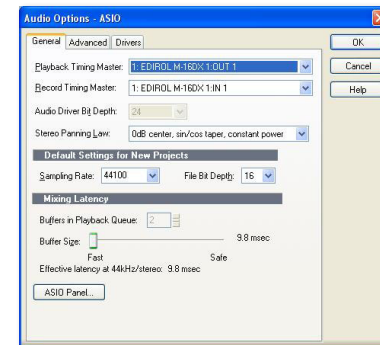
Audio Options - ASIO

General | Advanced | Drivers

OK
Cancel
Help

Playback Timing Master: 1: EDIROL M-16DX 1:OUT 1
Record Timing Master: 1: EDIROL M-16DX 1:IN 1
Audio Driver Bit Depth: 24
Stereo Panning Law: 0dB center, sin/cos taper, constant power

Default Settings for New Projects
Sampling Rate: 44100
File Bit Depth: 16

Mixing Latency
Buffers in Playback Queue: 2
Buffer Size: 9.8 msec
Fast
Safe
Effective latency at 44kHz/stereo: 9.8 msec

ASIO Panel...